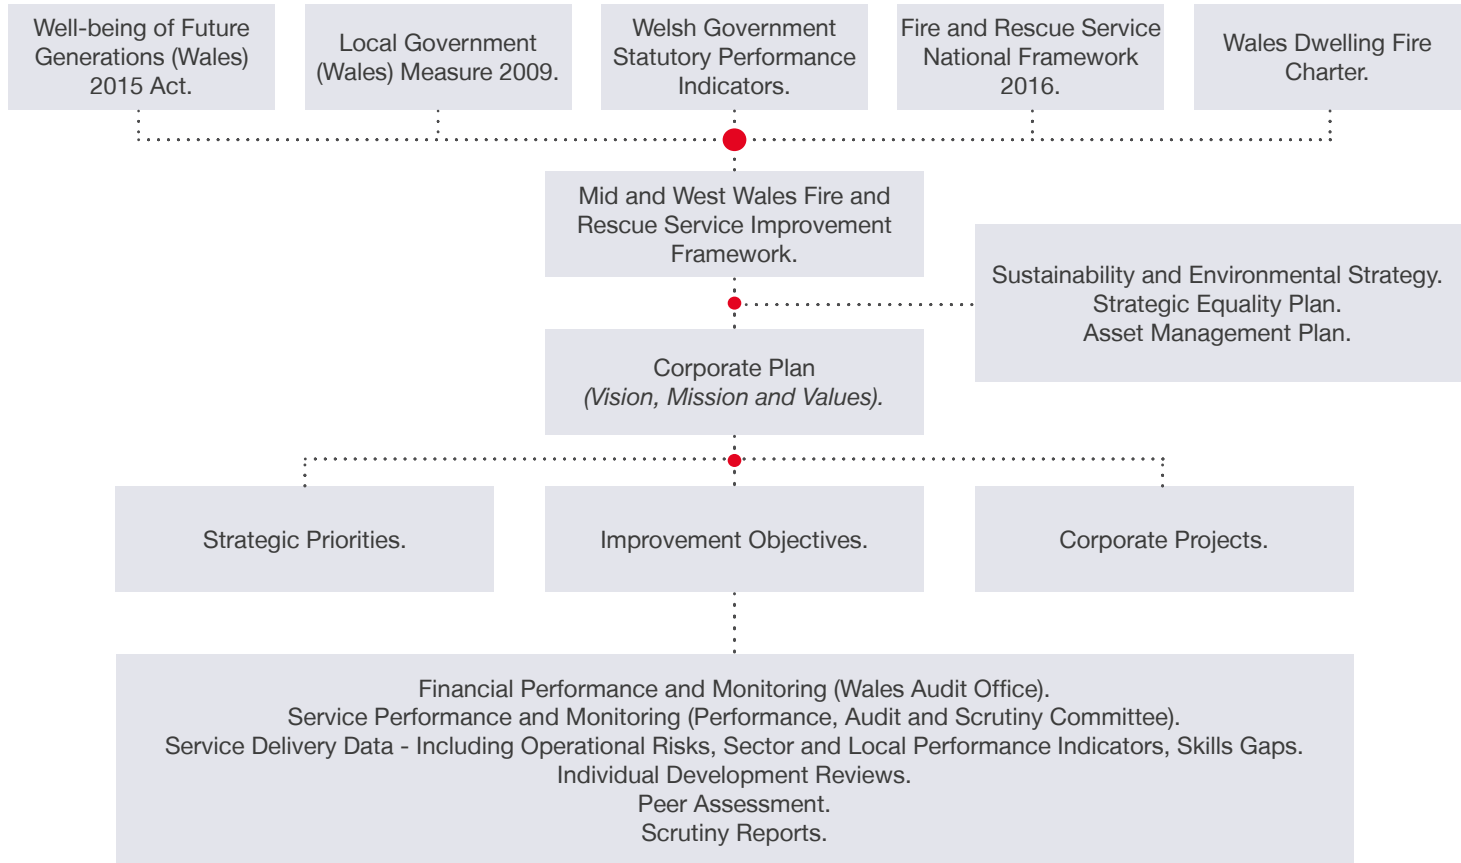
Well-being of Future Generations (Wales) 2015 Act.

Local Government (Wales) Measure 2009.

Welsh Government Statutory Performance Indicators.

Fire and Rescue Service National Framework 2016.

Wales Dwelling Fire Charter.

Mid and West Wales Fire and Rescue Service Improvement Framework.

Sustainability and Environmental Strategy.
Strategic Equality Plan.
Asset Management Plan.

Corporate Plan
*(Vision, Mission and Values).*

Strategic Priorities.

Improvement Objectives.

Corporate Projects.

Financial Performance and Monitoring (Wales Audit Office).
Service Performance and Monitoring (Performance, Audit and Scrutiny Committee).
Service Delivery Data - Including Operational Risks, Sector and Local Performance Indicators, Skills Gaps.
Individual Development Reviews.
Peer Assessment.
Scrutiny Reports.